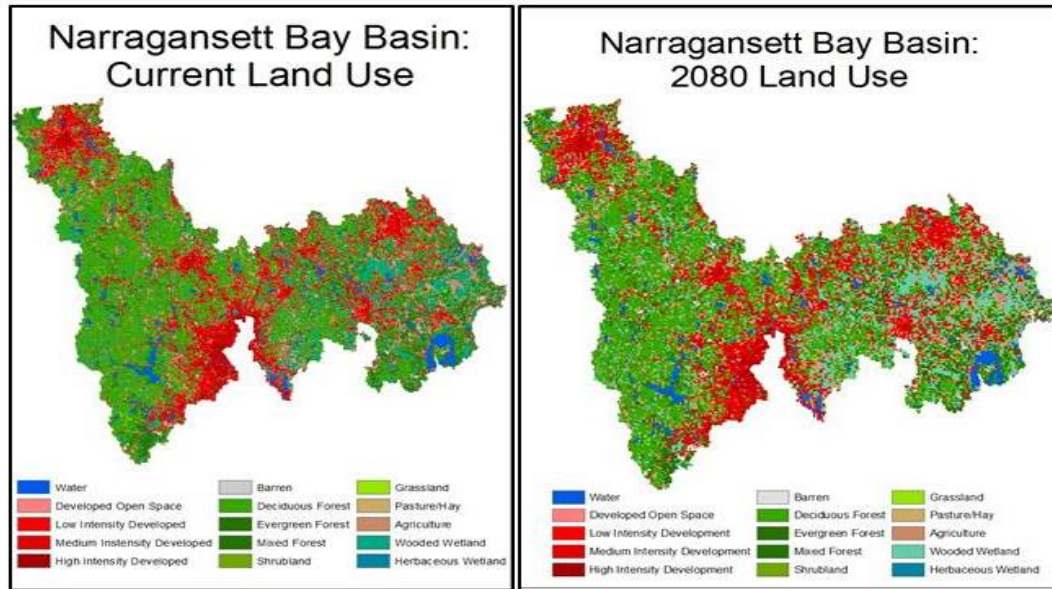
Narragansett Bay Basin: Current Land Use

Water
Developed Open Space
Low Intensity Developed
Medium Insensity Developed
High Intensity Developed
Barren
Deciduous Forest
Evergreen Forest
Mixed Forest
Shrubland
Grassland
Pasture/Hay
Agriculture
Wooded Wetland
Herbaceous Wetland

Narragansett Bay Basin: 2080 Land Use

Water
Developed Open Space
Low Intensity Development
Medium Intensity Development
High Intensity Development
Barren
Deciduous Forest
Evergreen Forest
Mixed Forest
Shrubland
Grassland
Pasture/Hay
Agriculture
Wooded Wetland
Herbaceous Wetland